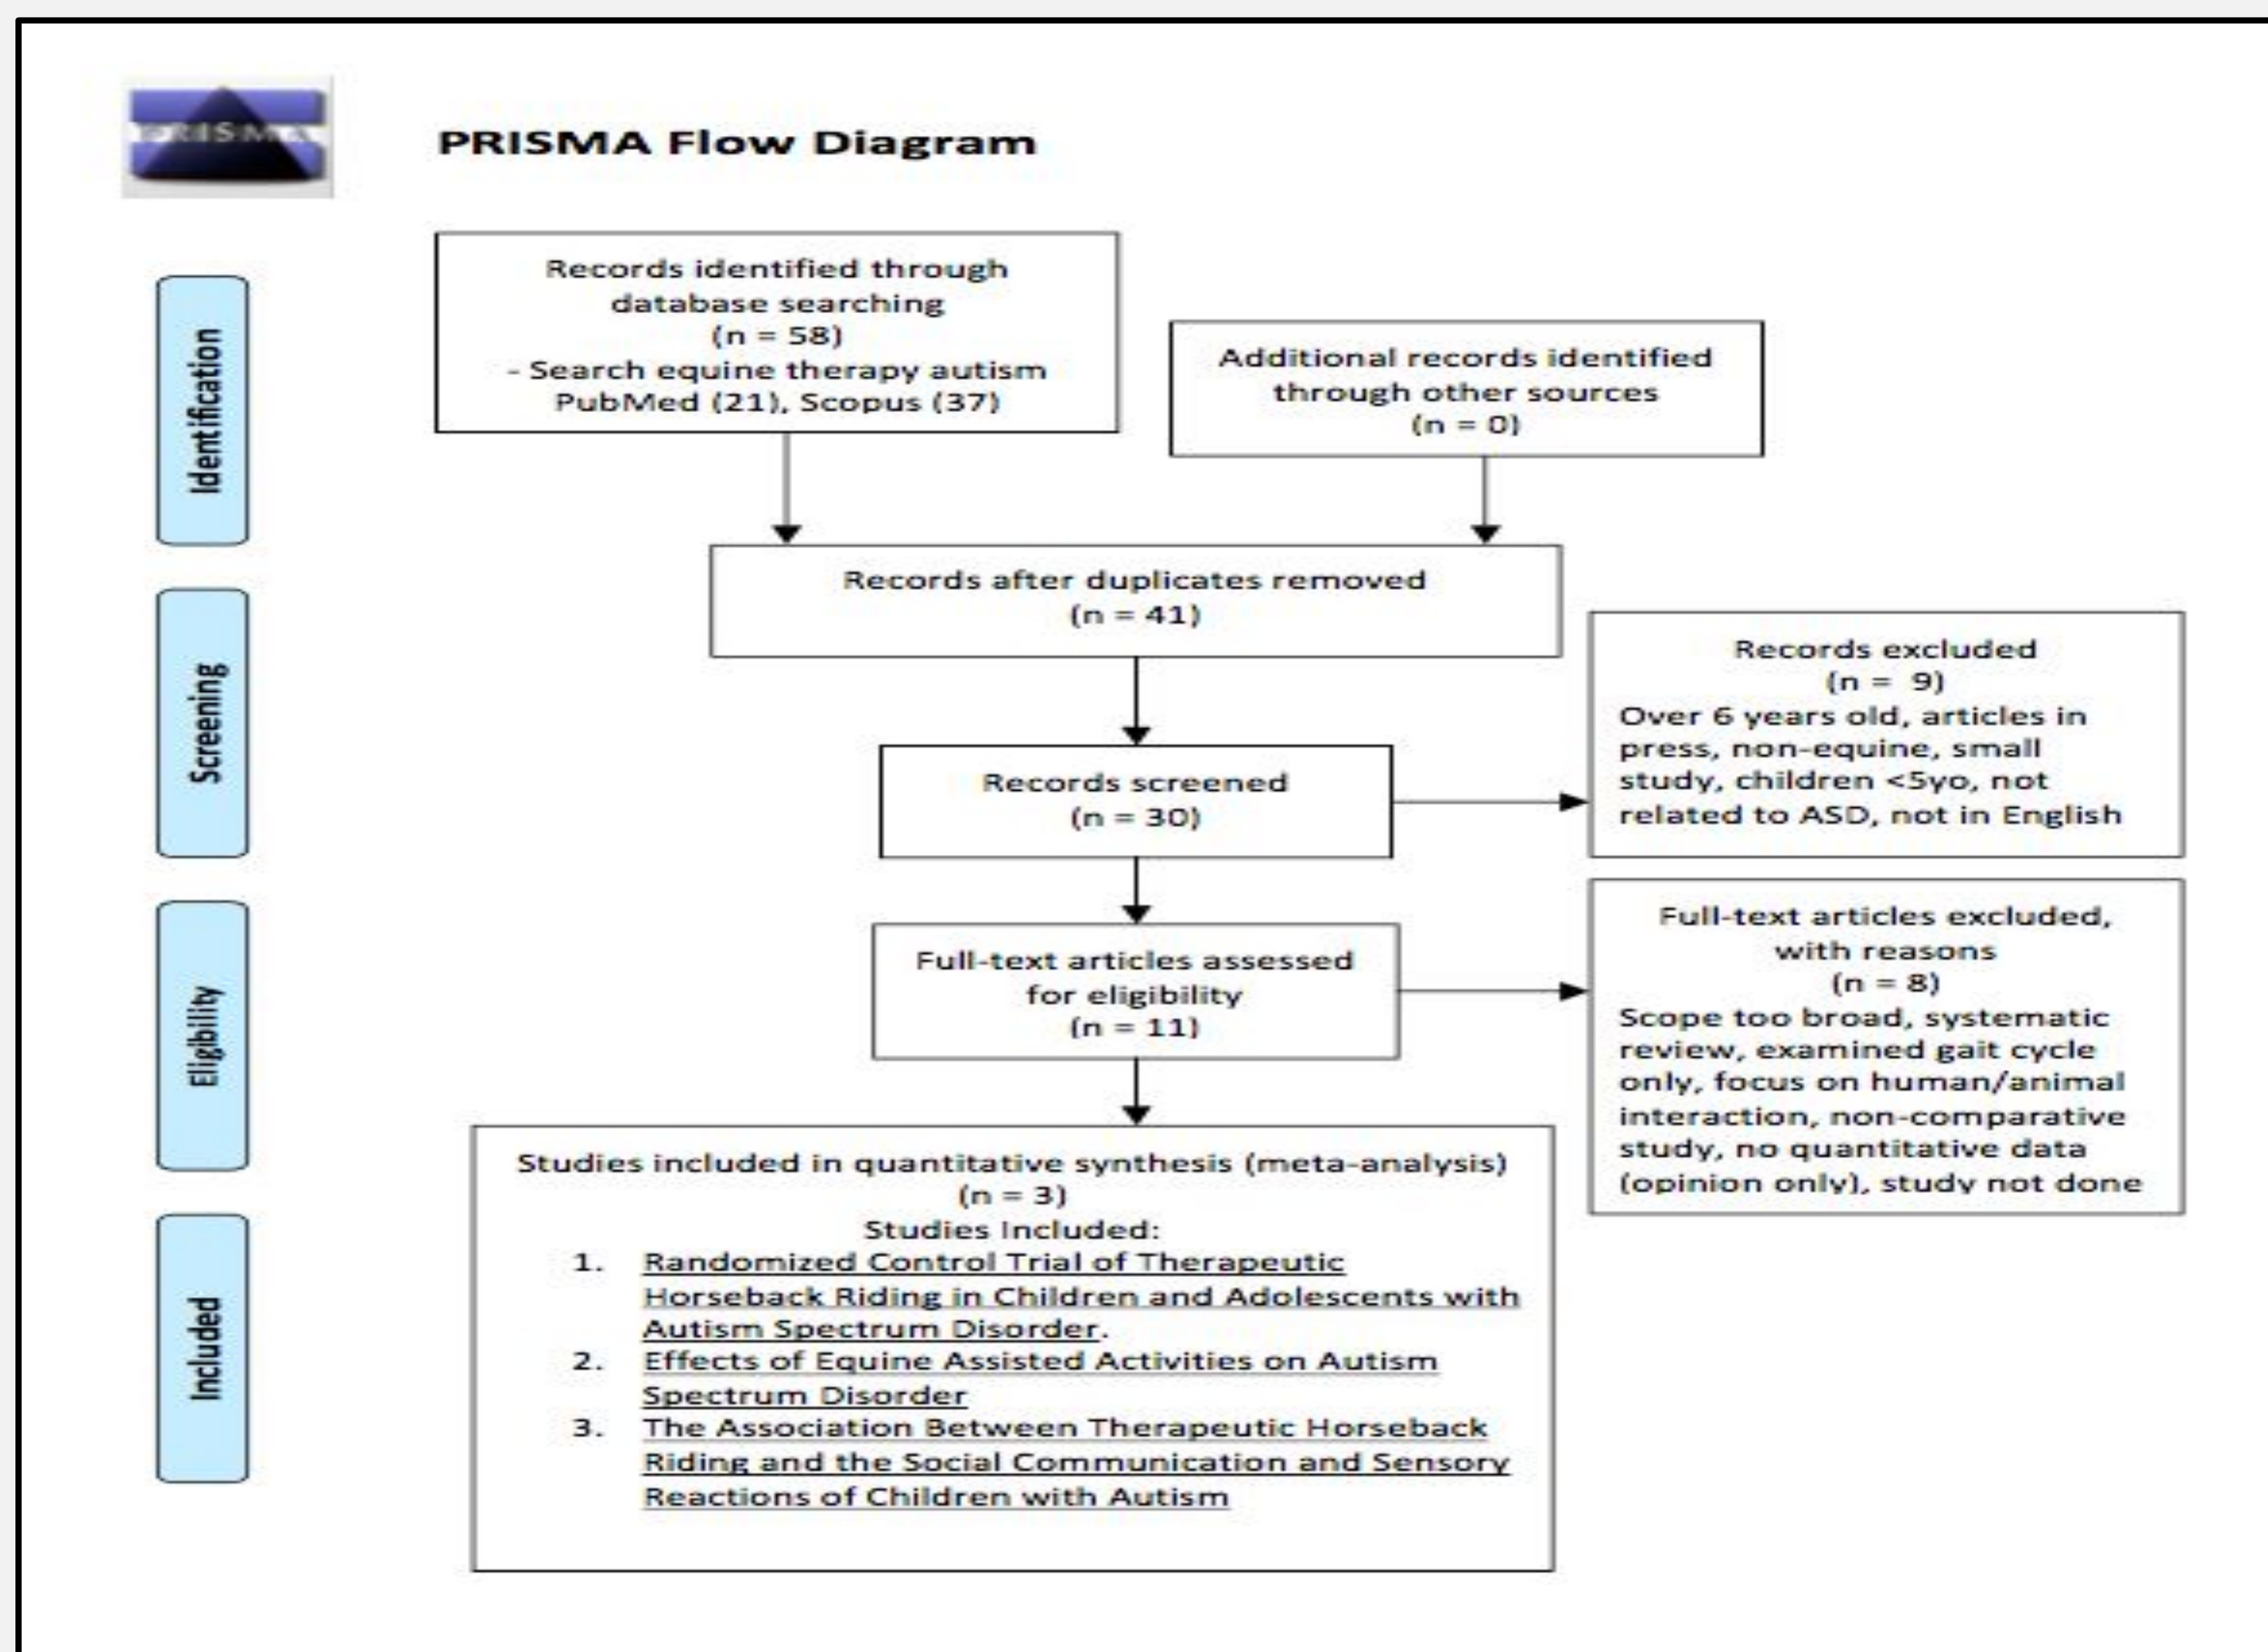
PRISMA

PRISMA Flow Diagram

Identification

Records identified through database searching (n = 58) - Search equine therapy autism PubMed (21), Scopus (37)

Additional records identified through other sources (n = 0)

Screening

Records after duplicates removed (n = 41)

Records screened (n = 30)

Records excluded (n = 9) Over 6 years old, articles in press, non-equine, small study, children <5yo, not related to ASD, not in English

Eligibility

Full-text articles assessed for eligibility (n = 11)

Full-text articles excluded, with reasons (n = 8) Scope too broad, systematic review, examined gait cycle only, focus on human/animal interaction, non-comparative study, no quantitative data (opinion only), study not done

Included

Studies included in quantitative synthesis (meta-analysis) (n = 3)
Studies Included:
1. Randomized Control Trial of Therapeutic Horseback Riding in Children and Adolescents with Autism Spectrum Disorder.
2. Effects of Equine Assisted Activities on Autism Spectrum Disorder
3. The Association Between Therapeutic Horseback Riding and the Social Communication and Sensory Reactions of Children with Autism